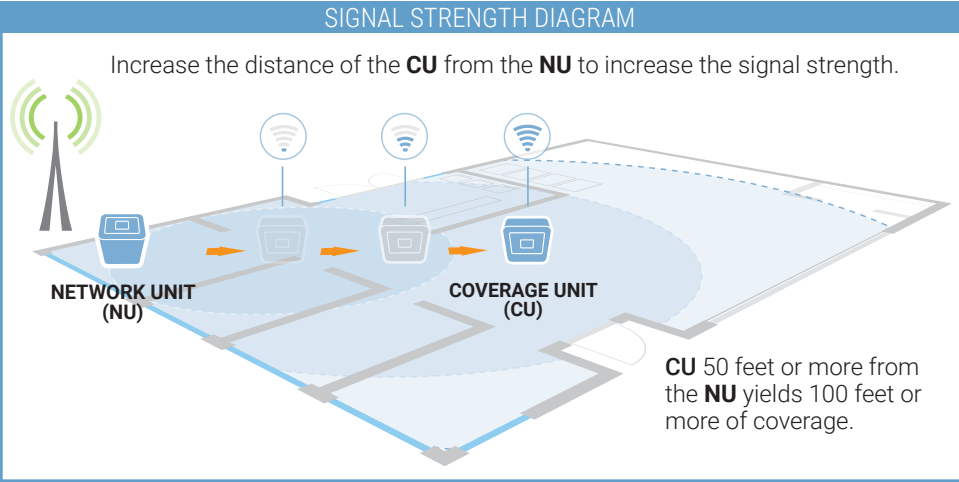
SIGNAL STRENGTH DIAGRAM

Increase the distance of the **CU** from the **NU** to increase the signal strength.

NETWORK UNIT (NU)

COVERAGE UNIT (CU)

**CU** 50 feet or more from the **NU** yields 100 feet or more of coverage.